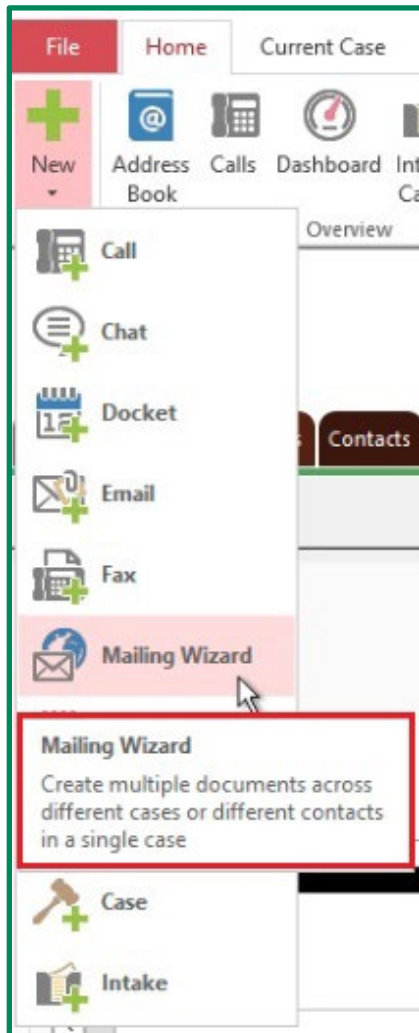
File Home Current Case

New

Address Book

Calls

Dashboard

In Ca

Overview

Call

Chat

Docket

Email

Fax

Mailing Wizard

Mailing Wizard

Create multiple documents across different cases or different contacts in a single case

s

Contacts

Case

Intake